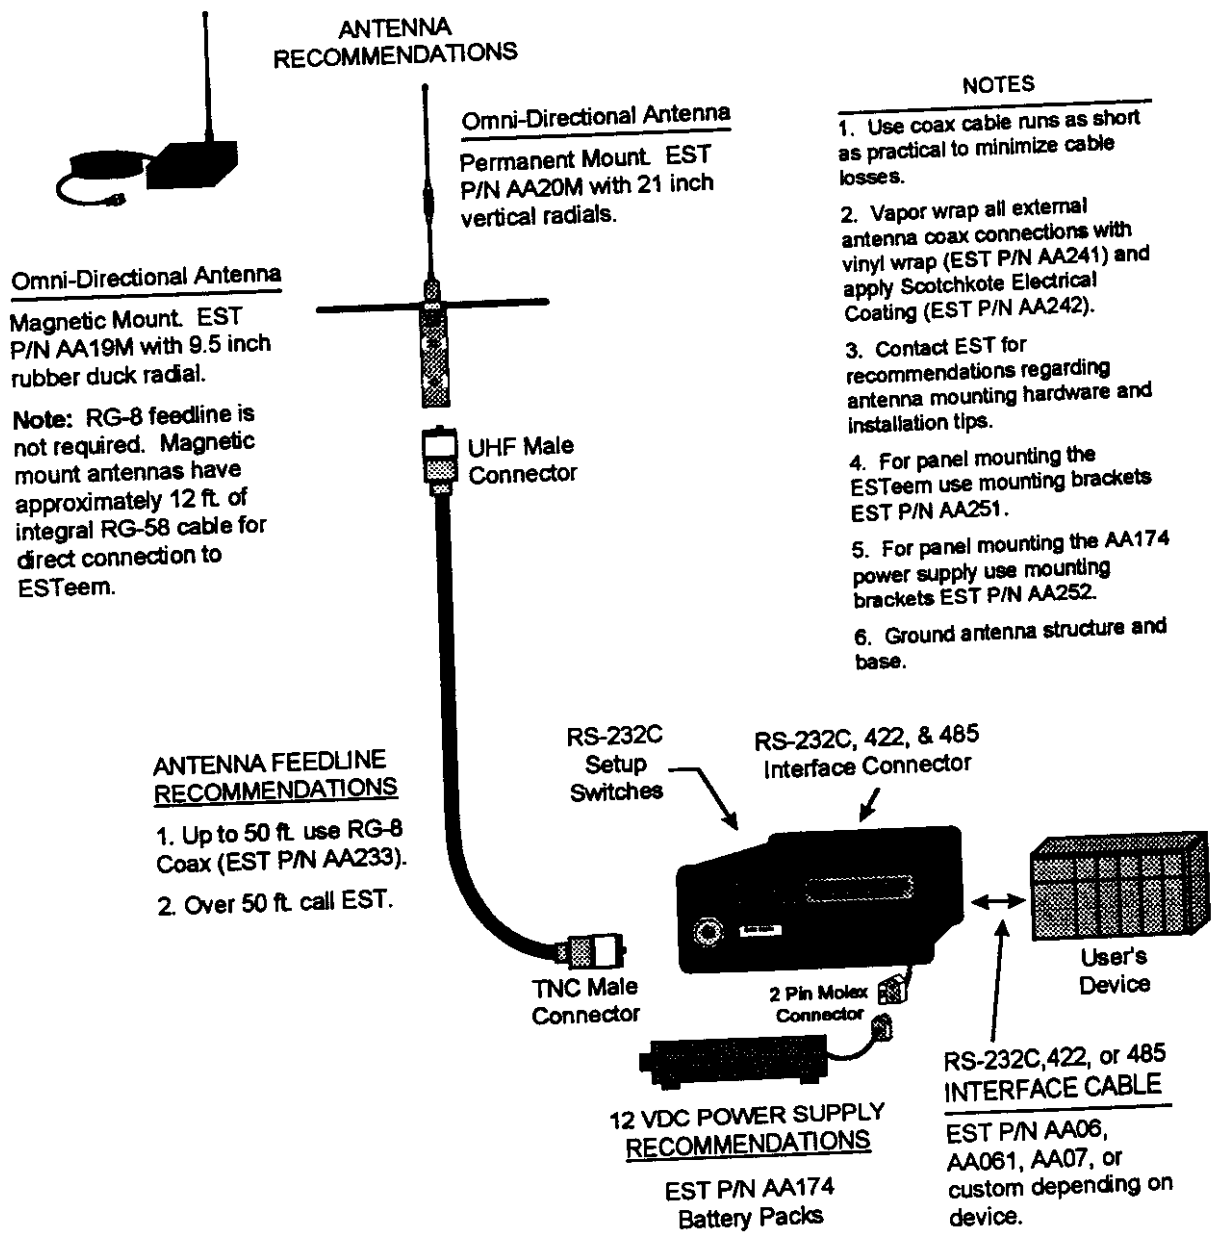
ANTENNA RECOMMENDATIONS

Omni-Directional Antenna

Permanent Mount. EST P/N AA20M with 21 inch vertical radials.

NOTES

1. Use coax cable runs as short as practical to minimize cable losses.

2. Vapor wrap all external antenna coax connections with vinyl wrap (EST P/N AA241) and apply Scotchkote Electrical Coating (EST P/N AA242).

3. Contact EST for recommendations regarding antenna mounting hardware and installation tips.

4. For panel mounting the ESTeem use mounting brackets EST P/N AA251.

5. For panel mounting the AA174 power supply use mounting brackets EST P/N AA252.

6. Ground antenna structure and base.

Omni-Directional Antenna

Magnetic Mount. EST P/N AA19M with 9.5 inch rubber duck radial.

Note: RG-8 feedline is not required. Magnetic mount antennas have approximately 12 ft. of integral RG-58 cable for direct connection to ESTeem.

UHF Male Connector

ANTENNA FEEDLINE RECOMMENDATIONS

1. Up to 50 ft. use RG-8 Coax (EST P/N AA233).

2. Over 50 ft. call EST.

RS-232C Setup Switches

RS-232C, 422, & 485 Interface Connector

TNC Male Connector

2 Pin Molex Connector

User's Device

RS-232C,422, or 485 INTERFACE CABLE

EST P/N AA06, AA061, AA07, or custom depending on device.

12 VDC POWER SUPPLY RECOMMENDATIONS

EST P/N AA174 Battery Packs